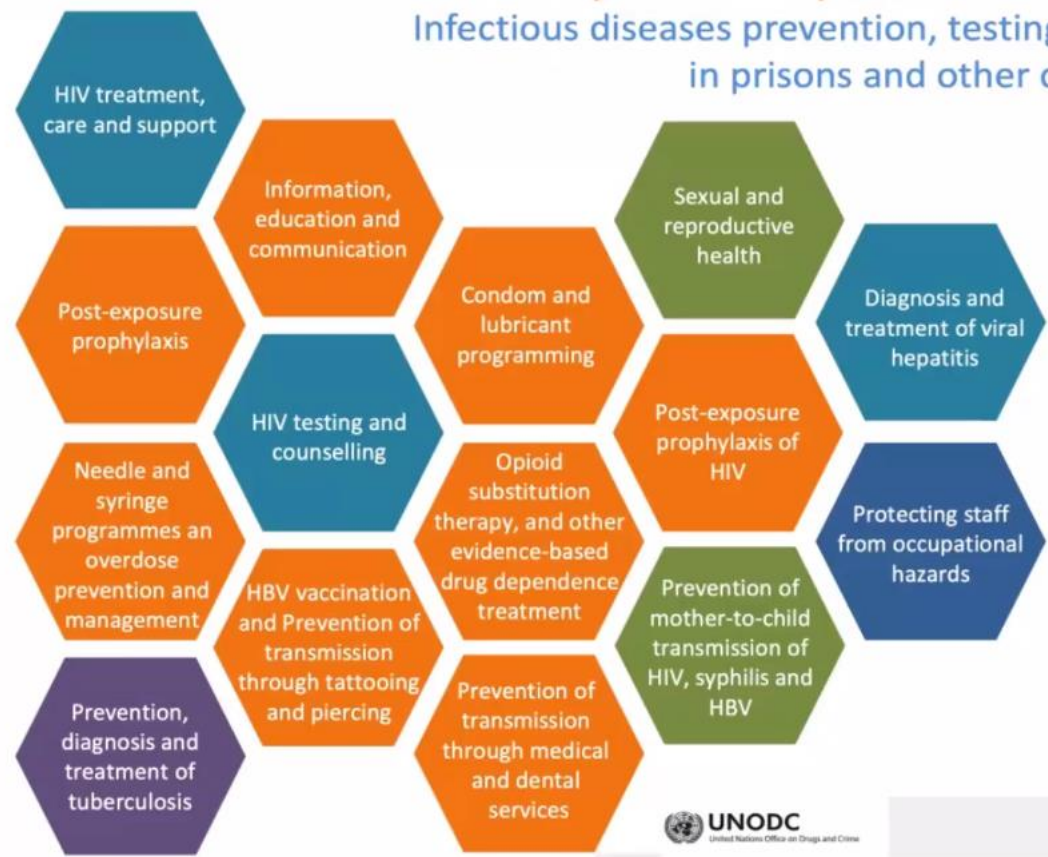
Infectious diseases prevention, testing
in prisons and other c

HIV treatment, care and support

Information, education and communication

Post-exposure prophylaxis

Condom and lubricant programming

Sexual and reproductive health

Diagnosis and treatment of viral hepatitis

HIV testing and counselling

Post-exposure prophylaxis of HIV

Needle and syringe programmes an overdose prevention and management

Opioid substitution therapy, and other evidence-based drug dependence treatment

Protecting staff from occupational hazards

HBV vaccination and Prevention of transmission through tattooing and piercing

Prevention of mother-to-child transmission of HIV, syphilis and HBV

Prevention, diagnosis and treatment of tuberculosis

Prevention of transmission through medical and dental services

UNODC
United Nations Office on Drugs and Crime